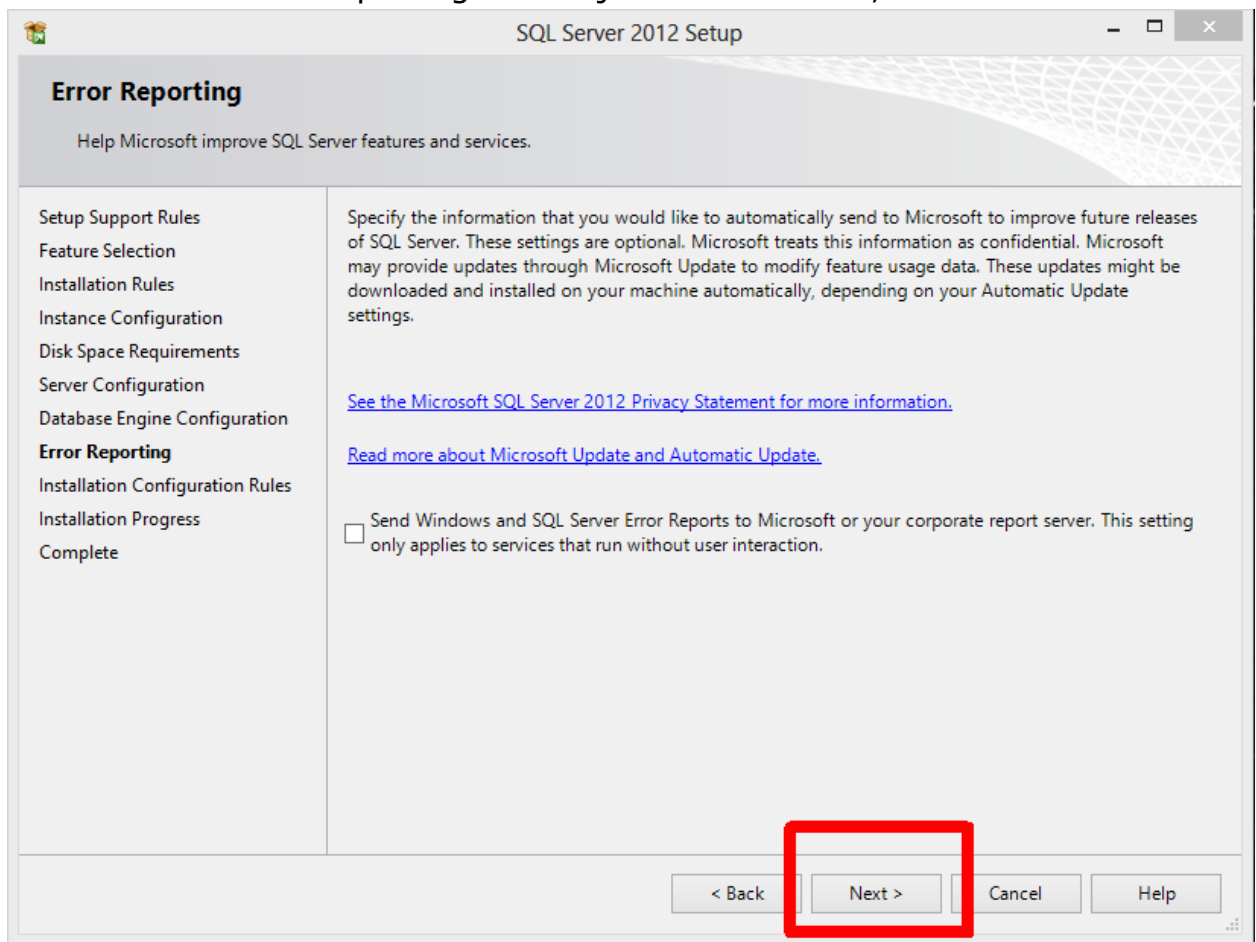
SQL Server 2012 Setup

Error Reporting

Help Microsoft improve SQL Server features and services.

Setup Support Rules
Feature Selection
Installation Rules
Instance Configuration
Disk Space Requirements
Server Configuration
Database Engine Configuration
Error Reporting
Installation Configuration Rules
Installation Progress
Complete

Specify the information that you would like to automatically send to Microsoft to improve future releases of SQL Server. These settings are optional. Microsoft treats this information as confidential. Microsoft may provide updates through Microsoft Update to modify feature usage data. These updates might be downloaded and installed on your machine automatically, depending on your Automatic Update settings.

See the Microsoft SQL Server 2012 Privacy Statement for more information.

Read more about Microsoft Update and Automatic Update.

Send Windows and SQL Server Error Reports to Microsoft or your corporate report server. This setting only applies to services that run without user interaction.

< Back
Next >
Cancel
Help